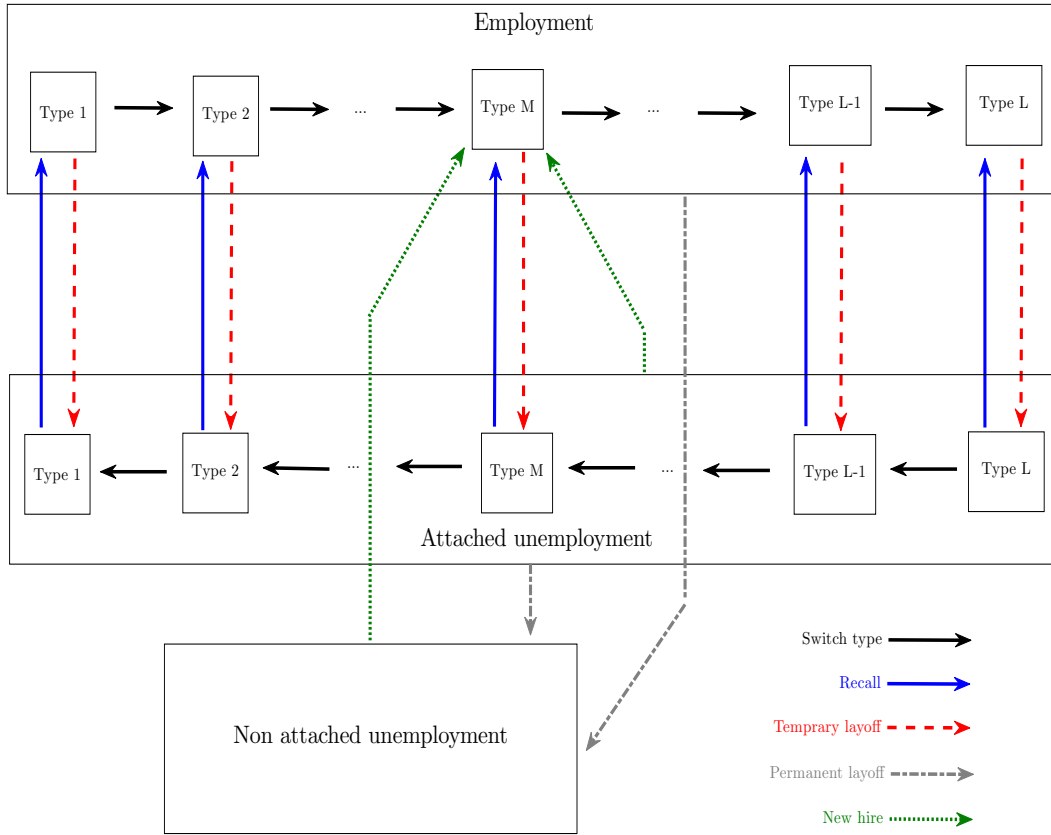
Employment

Type 1

Type 2

...

Type M

...

Type L-1

Type L

Type 1

Type 2

...

Type M

...

Type L-1

Type L

Attached unemployment

Non attached unemployment

Switch type

Recall

Temprary layoff

Permanent layoff

New hire